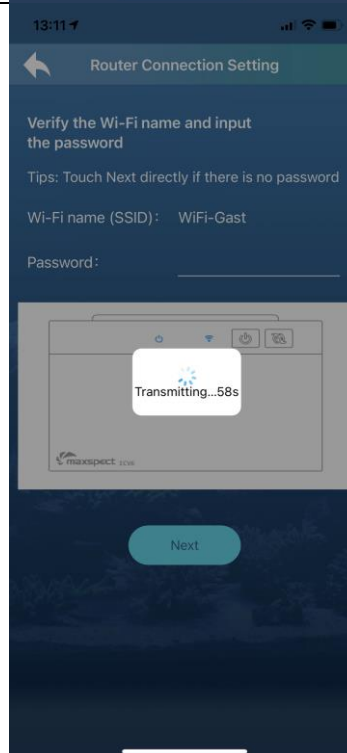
13:11

Router Connection Setting

Verify the Wi-Fi name and input the password

Tips: Touch Next directly if there is no password

Wi-Fi name (SSID): WiFi-Gast

Password:

Transmitting...58s

maxspect

Next